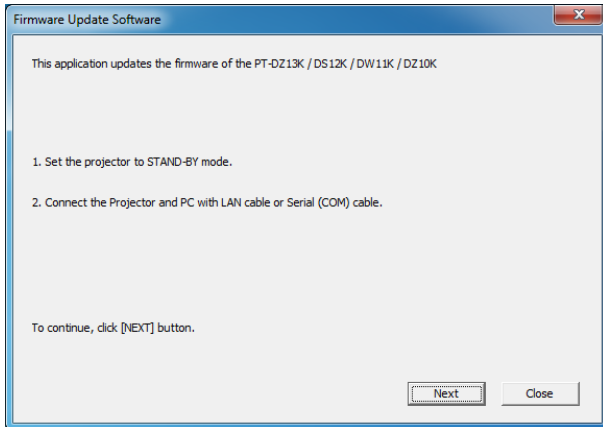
Firmware Update Software

This application updates the firmware of the PT-DZ13K / DS12K / DW11K / DZ10K

1. Set the projector to STAND-BY mode.

2. Connect the Projector and PC with LAN cable or Serial (COM) cable.

To continue, click [NEXT] button.

Next Close